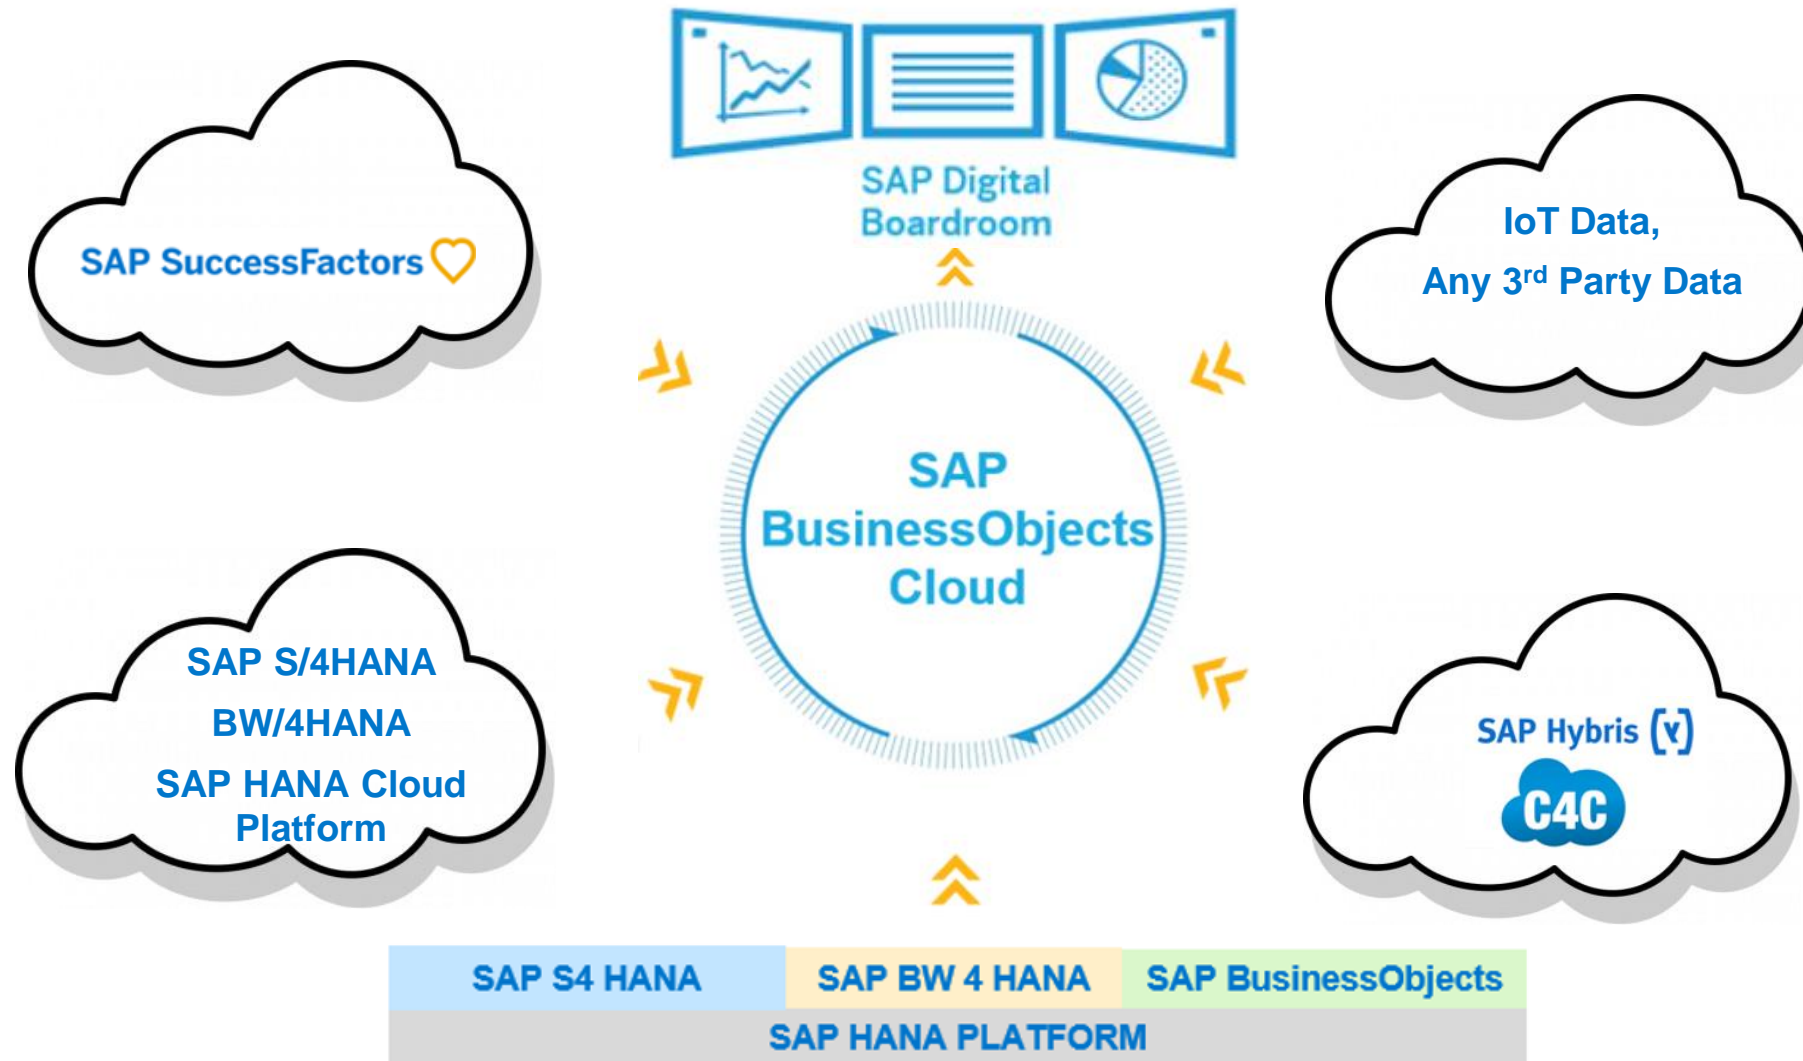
SAP Digital Boardroom

SAP SuccessFactors

IoT Data, Any 3$^{rd}$ Party Data

SAP BusinessObjects Cloud

SAP S/4HANA
BW/4HANA
SAP HANA Cloud Platform

SAP Hybris

C4C

| SAP S4 HANA | SAP BW 4 HANA | SAP BusinessObjects |
|---|---|---|
| SAP HANA PLATFORM | | |